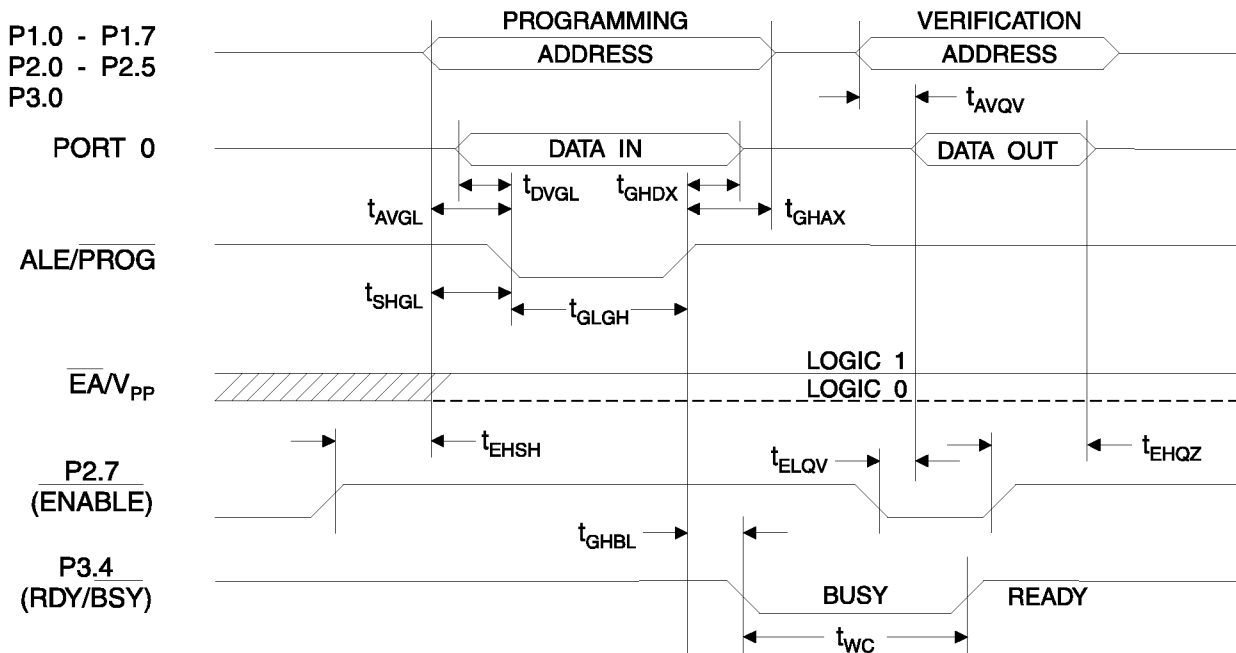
PROGRAMMING ADDRESS

VERIFICATION ADDRESS

P1.0 - P1.7
P2.0 - P2.5
P3.0

$t_{AVQV}$

PORT 0

DATA IN

DATA OUT

$t_{DVGL}$

$t_{GHDX}$

$t_{AVGL}$

$t_{GHAX}$

ALE/$\overline{PROG}$

$t_{SHGL}$

$t_{GLGH}$

LOGIC 1

$\overline{EA}$/$V_{PP}$

LOGIC 0

$t_{EHSH}$

$t_{ELQV}$

$t_{EHQZ}$

P2.7
(ENABLE)

$t_{GHBL}$

P3.4
(RDY/$\overline{BSY}$)

BUSY

READY

$t_{WC}$